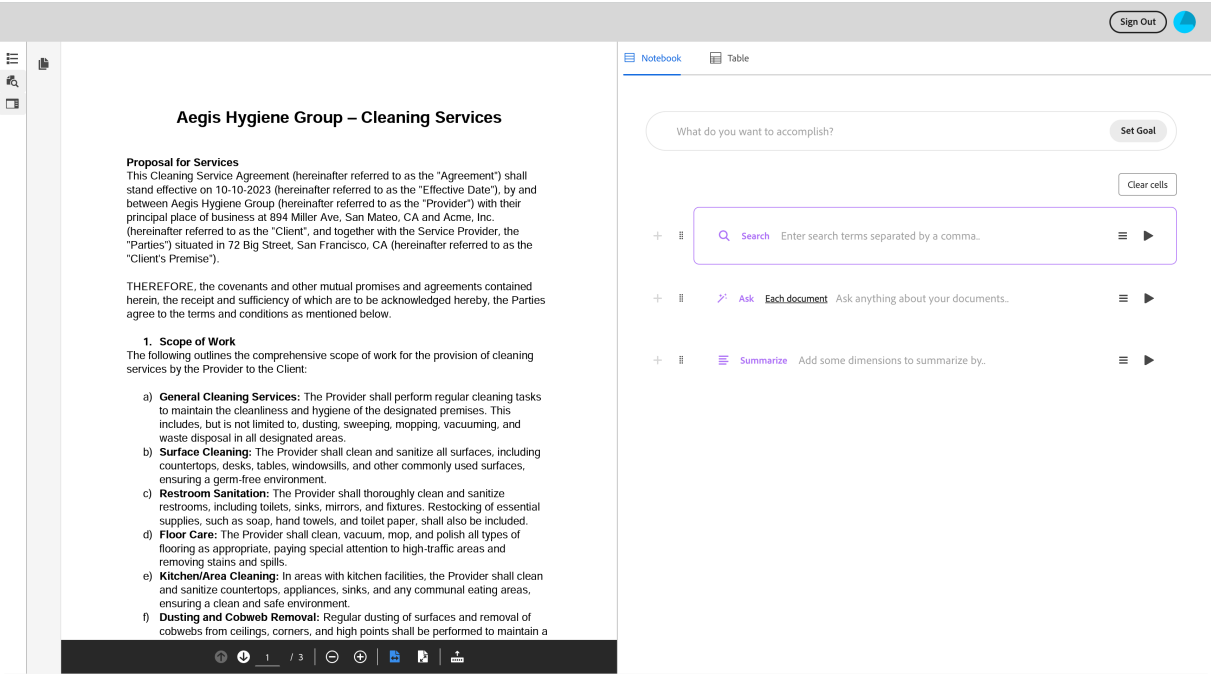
Sign Out

Aegis Hygiene Group – Cleaning Services

**Proposal for Services**
This Cleaning Service Agreement (hereinafter referred to as the "Agreement") shall stand effective on 10-10-2023 (hereinafter referred to as the "Effective Date"), by and between Aegis Hygiene Group (hereinafter referred to as the "Provider") with their principal place of business at 894 Miller Ave, San Mateo, CA and Acme, Inc. (hereinafter referred to as the "Client", and together with the Service Provider, the "Parties") situated in 72 Big Street, San Francisco, CA (hereinafter referred to as the "Client's Premise").

THEREFORE, the covenants and other mutual promises and agreements contained herein, the receipt and sufficiency of which are to be acknowledged hereby, the Parties agree to the terms and conditions as mentioned below.

1. **Scope of Work**
The following outlines the comprehensive scope of work for the provision of cleaning services by the Provider to the Client:

a) **General Cleaning Services:** The Provider shall perform regular cleaning tasks to maintain the cleanliness and hygiene of the designated premises. This includes, but is not limited to, dusting, sweeping, mopping, vacuuming, and waste disposal in all designated areas.
b) **Surface Cleaning:** The Provider shall clean and sanitize all surfaces, including countertops, desks, tables, windowsills, and other commonly used surfaces, ensuring a germ-free environment.
c) **Restroom Sanitation:** The Provider shall thoroughly clean and sanitize restrooms, including toilets, sinks, mirrors, and fixtures. Restocking of essential supplies, such as soap, hand towels, and toilet paper, shall also be included.
d) **Floor Care:** The Provider shall clean, vacuum, mop, and polish all types of flooring as appropriate, paying special attention to high-traffic areas and removing stains and spills.
e) **Kitchen/Area Cleaning:** In areas with kitchen facilities, the Provider shall clean and sanitize countertops, appliances, sinks, and any communal eating areas, ensuring a clean and safe environment.
f) **Dusting and Cobweb Removal:** Regular dusting of surfaces and removal of cobwebs from ceilings, corners, and high points shall be performed to maintain a

1 / 3

Notebook Table

What do you want to accomplish? Set Goal

Clear cells

Search Enter search terms separated by a comma..

Ask Each document Ask anything about your documents..

Summarize Add some dimensions to summarize by..